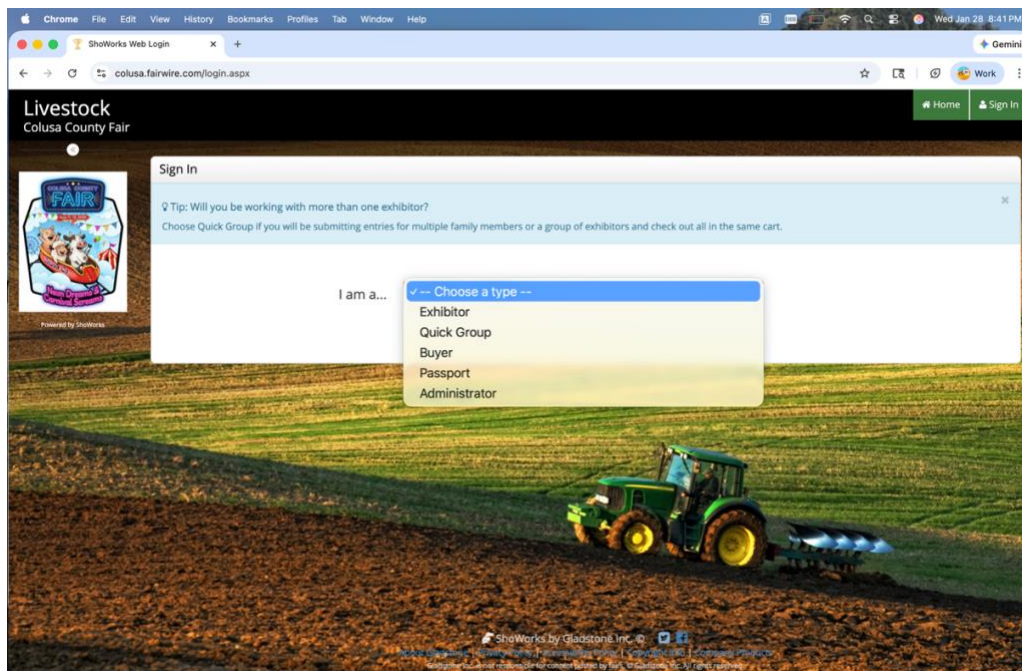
Chrome File Edit View History Bookmarks Profiles Tab Window Help

Wed Jan 28 8:41 PM

ShoWorks Web Login

Gemini

colusa.fairwire.com/login.aspx

Work

Livestock
Colusa County Fair

Home Sign In

COLUSA COUNTY FAIR

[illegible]

Powered by ShoWorks

Sign In

Tip: Will you be working with more than one exhibitor?

Choose Quick Group if you will be submitting entries for multiple family members or a group of exhibitors and check out all in the same cart.

I am a...

✓ -- Choose a type --
Exhibitor
Quick Group
Buyer
Passport
Administrator

ShoWorks by Gladstone Inc. ©

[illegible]

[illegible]